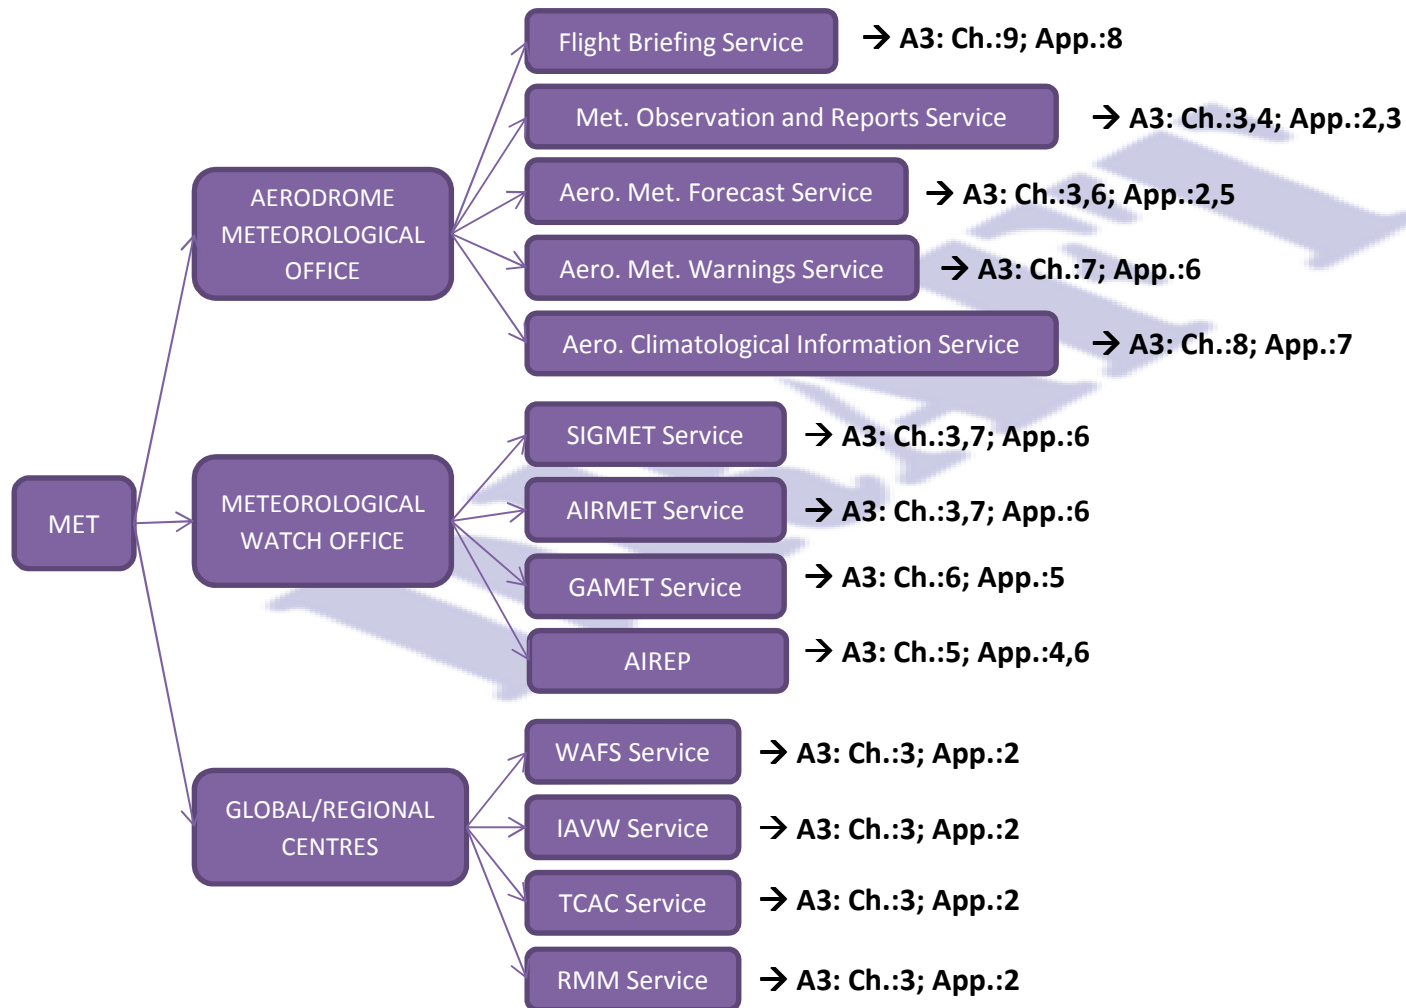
MET

AERODROME METEOROLOGICAL OFFICE

Flight Briefing Service → A3: Ch.:9; App.:8

Met. Observation and Reports Service → A3: Ch.:3,4; App.:2,3

Aero. Met. Forecast Service → A3: Ch.:3,6; App.:2,5

Aero. Met. Warnings Service → A3: Ch.:7; App.:6

Aero. Climatological Information Service → A3: Ch.:8; App.:7

METEOROLOGICAL WATCH OFFICE

SIGMET Service → A3: Ch.:3,7; App.:6

AIRMET Service → A3: Ch.:3,7; App.:6

GAMET Service → A3: Ch.:6; App.:5

AIREP → A3: Ch.:5; App.:4,6

GLOBAL/REGIONAL CENTRES

WAFS Service → A3: Ch.:3; App.:2

IAVW Service → A3: Ch.:3; App.:2

TCAC Service → A3: Ch.:3; App.:2

RMM Service → A3: Ch.:3; App.:2